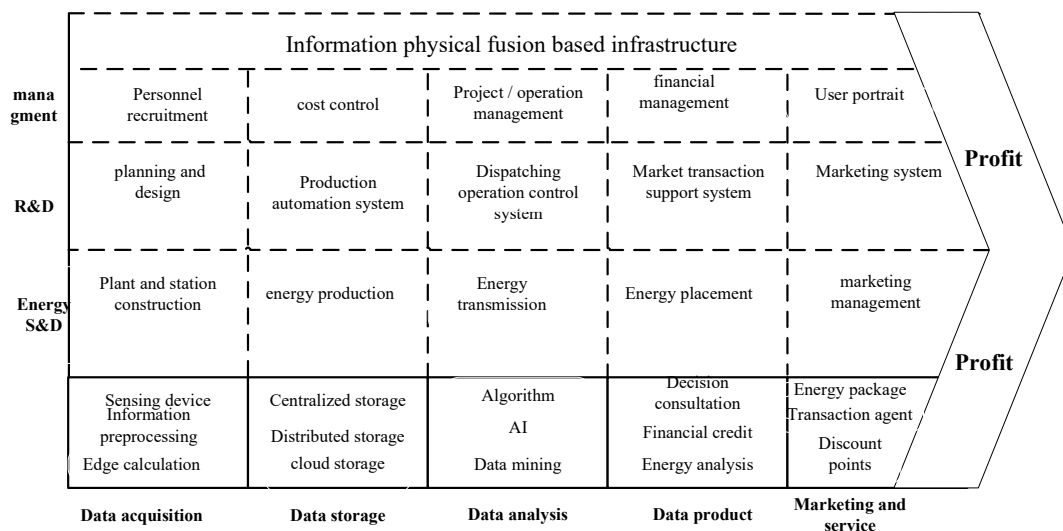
Information physical fusion based infrastructure

mana gment

Personnel recruitment

cost control

Project / operation management

financial management

User portrait

Profit

R&D

planning and design

Production automation system

Dispatching operation control system

Market transaction support system

Marketing system

Energy S&D

Plant and station construction

energy production

Energy transmission

Energy placement

marketing management

Profit

Sensing device
Information preprocessing
Edge calculation

Centralized storage
Distributed storage
cloud storage

Algorithm
AI
Data mining

Decision consultation
Financial credit
Energy analysis

Energy package
Transaction agent
Discount points

Data acquisition

Data storage

Data analysis

Data product

Marketing and service